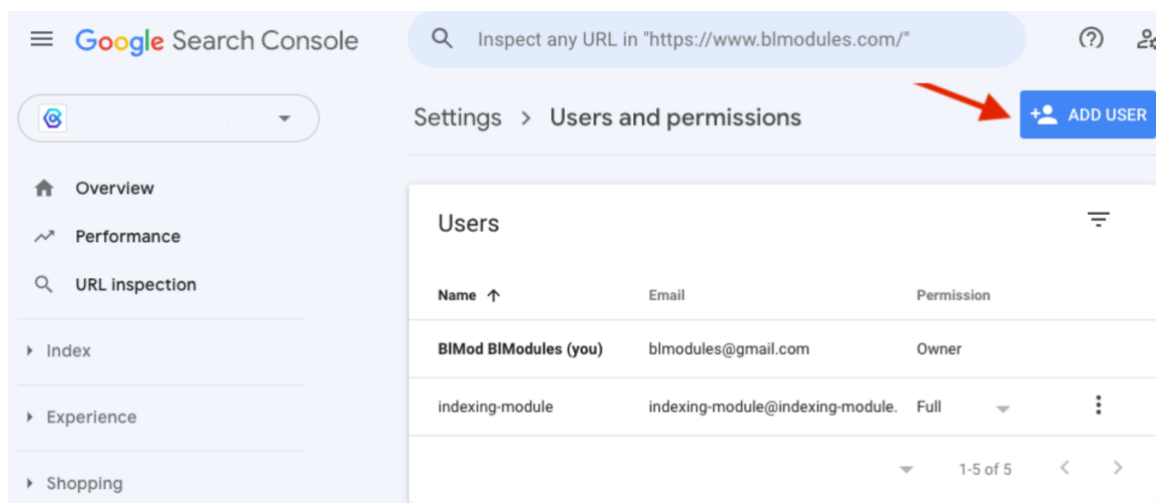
Google Search Console

Inspect any URL in "https://www.blmodules.com/"

Overview

Performance

URL inspection

Index

Experience

Shopping

Settings > Users and permissions

ADD USER

Users

| Name ↑ | Email | Permission |
|---|---|---|
| BlMod BlModules (you) | blmodules@gmail.com | Owner |
| indexing-module | indexing-module@indexing-module. | Full |

1-5 of 5